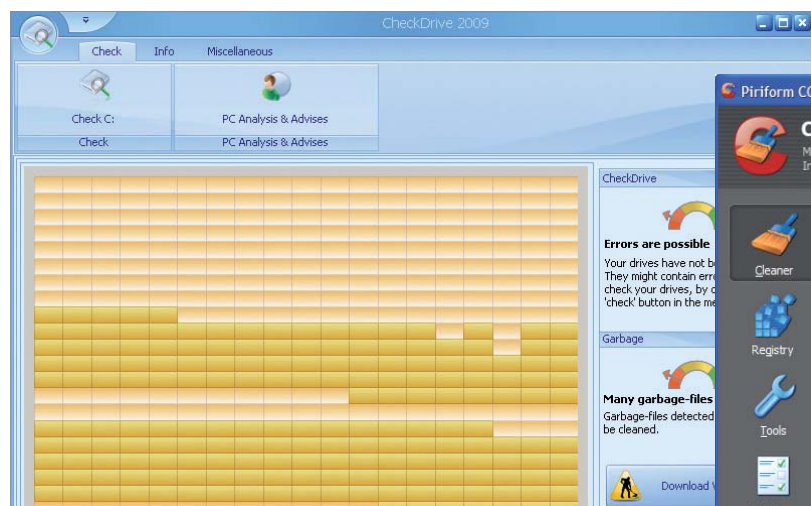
CheckDrive 2009

Check
Info
Miscellaneous

Check C:
Check
PC Analysis & Advises
PC Analysis & Advises

CheckDrive

Errors are possible

Your drives have not b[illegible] They might contain err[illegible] check your drives, by c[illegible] 'check' button in the me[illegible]

Garbage

Many garbage-files

Garbage-files detected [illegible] be cleaned.

Download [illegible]

Piriform C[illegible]

C
M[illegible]
I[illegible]

Cleaner
Registry
Tools